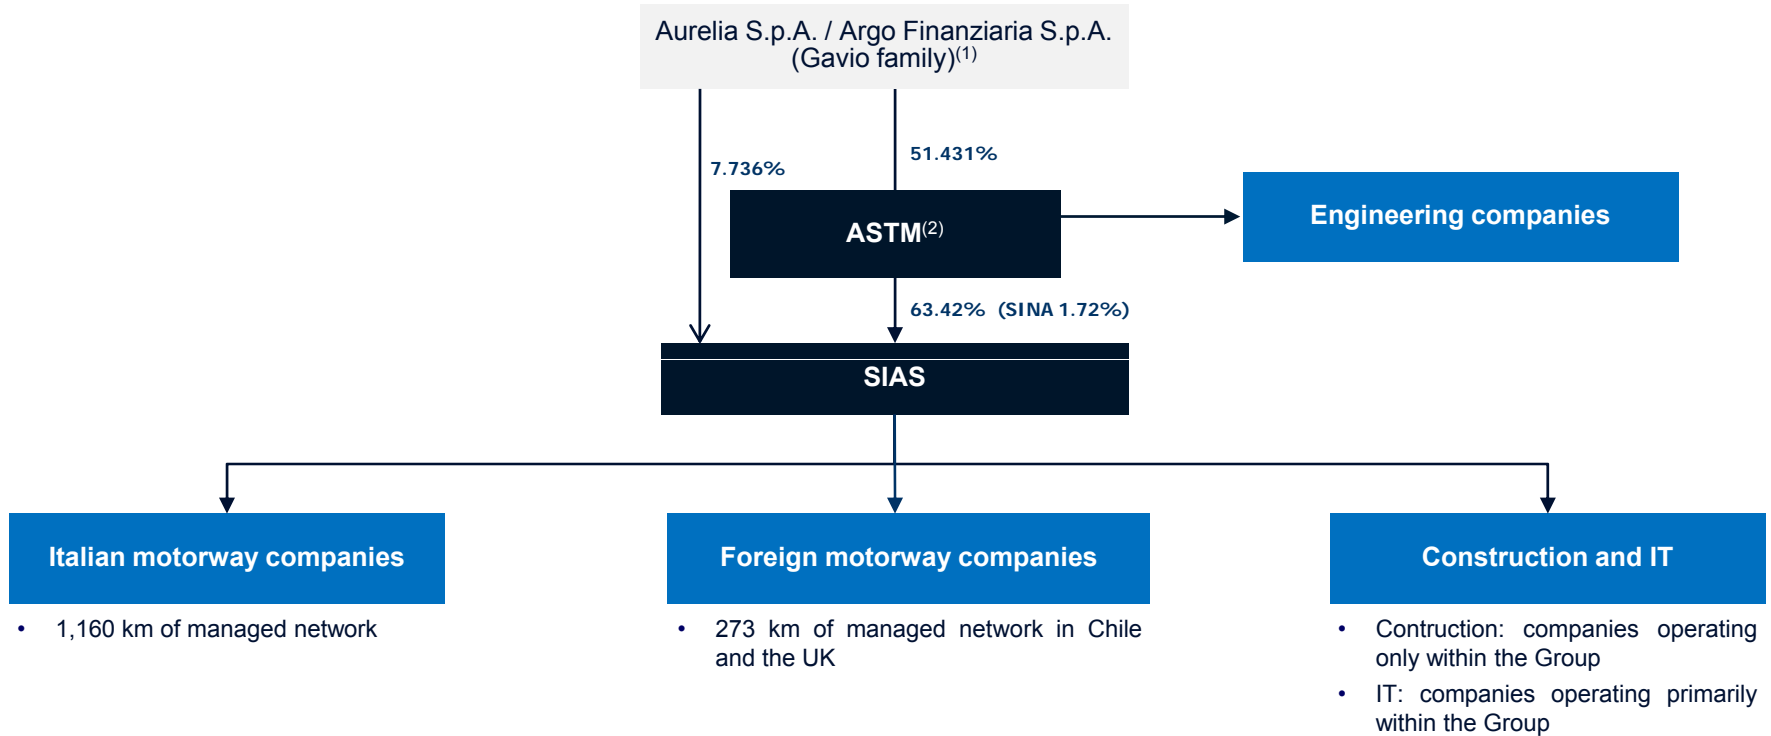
Aurelia S.p.A. / Argo Finanziaria S.p.A. (Gavio family)$^{(1)}$

7.736%

51.431%

ASTM$^{(2)}$

Engineering companies

63.42% (SINA 1.72%)

SIAS

Italian motorway companies

• 1,160 km of managed network

Foreign motorway companies

• 273 km of managed network in Chile and the UK

Construction and IT

• Contruction: companies operating only within the Group

• IT: companies operating primarily within the Group